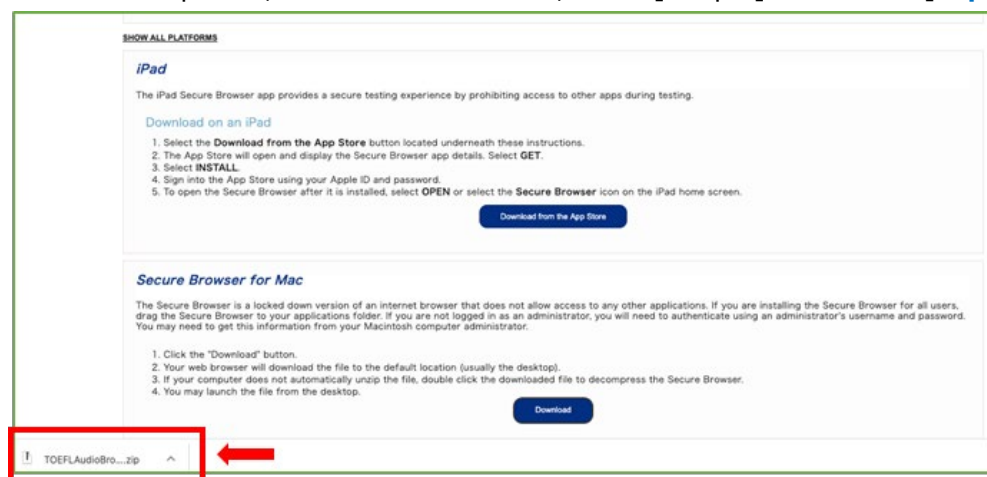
SHOW ALL PLATFORMS

iPad

The iPad Secure Browser app provides a secure testing experience by prohibiting access to other apps during testing.

Download on an iPad

1. Select the **Download from the App Store** button located underneath these instructions.
2. The App Store will open and display the Secure Browser app details. Select **GET**.
3. Select **INSTALL**.
4. Sign into the App Store using your Apple ID and password.
5. To open the Secure Browser after it is installed, select **OPEN** or select the **Secure Browser** icon on the iPad home screen.

Download from the App Store

Secure Browser for Mac

The Secure Browser is a locked down version of an internet browser that does not allow access to any other applications. If you are installing the Secure Browser for all users, drag the Secure Browser to your applications folder. If you are not logged in as an administrator, you will need to authenticate using an administrator's username and password. You may need to get this information from your Macintosh computer administrator.

1. Click the "Download" button.
2. Your web browser will download the file to the default location (usually the desktop).
3. If your computer does not automatically unzip the file, double click the downloaded file to decompress the Secure Browser.
4. You may launch the file from the desktop.

Download

TOEFLAudioBro....zip